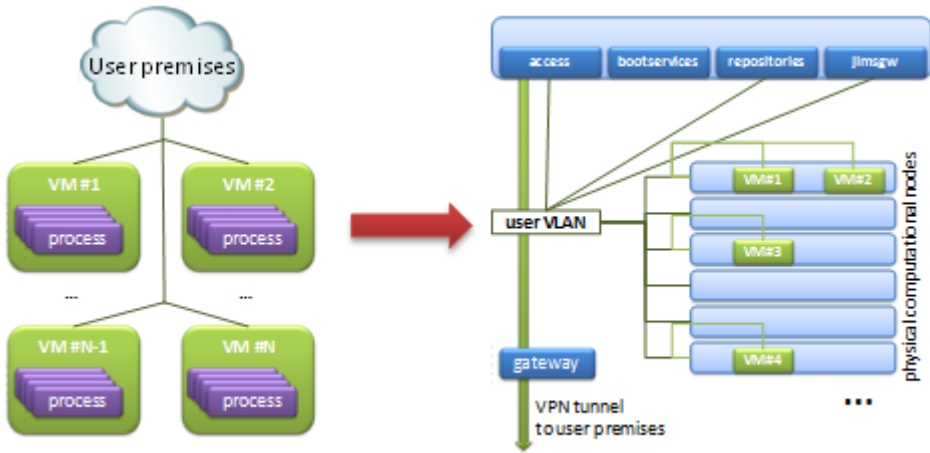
User premises

VM #1

process

VM #2

process

...

...

VM #N-1

process

VM #N

process

access

bootservices

repositories

jimsgw

user VLAN

VM#1

VM#2

VM#3

VM#4

physical computational nodes

gateway

VPN tunnel to user premises

...